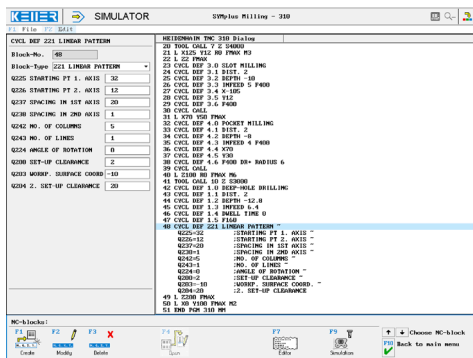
KELLER SIMULATOR SYMplus Milling - 310

F1 File F9 Edit

CYCL DEF 221 LINEAR PATTERN

Block-No. 48

Block-Type 221 LINEAR PATTERN

Q225 STARTING PT 1. AXIS 32

Q226 STARTING PT 2. AXIS 12

Q237 SPACING IN 1ST AXIS 20

Q238 SPACING IN 2ND AXIS 1

Q242 NO. OF COLUMNS 5

Q243 NO. OF LINES 1

Q224 ANGLE OF ROTATION 0

Q200 SET-UP CLEARANCE 2

Q203 WORKP. SURFACE COORD -10

Q204 2. SET-UP CLEARANCE 20

HEIDENHAIN TNC 310 Dialog
20 TOOL CALL 7 Z S4000
21 L X125 Y12 R0 FMAX M3
22 L Z2 FMAX
23 CYCL DEF 3.0 SLOT MILLING
24 CYCL DEF 3.1 DIST. 2
25 CYCL DEF 3.2 DEPTH -10
26 CYCL DEF 3.3 INFEED 5 F400
27 CYCL DEF 3.4 X-105
28 CYCL DEF 3.5 Y12
29 CYCL DEF 3.6 F400
30 CYCL CALL
31 L X70 Y50 FMAX
32 CYCL DEF 4.0 POCKET MILLING
33 CYCL DEF 4.1 DIST. 2
34 CYCL DEF 4.2 DEPTH -8
35 CYCL DEF 4.3 INFEED 4 F400
36 CYCL DEF 4.4 X70
37 CYCL DEF 4.5 Y30
38 CYCL DEF 4.6 F400 DR+ RADIUS 6
39 CYCL CALL
40 L Z100 R0 FMAX M6
41 TOOL CALL 10 Z S3000
42 CYCL DEF 1.0 DEEP-HOLE DRILLING
43 CYCL DEF 1.1 DIST. 2
44 CYCL DEF 1.2 DEPTH -12.8
45 CYCL DEF 1.3 INFEED 6.4
46 CYCL DEF 1.4 DWELL TIME 0
47 CYCL DEF 1.5 F160
48 CYCL DEF 221 LINEAR PATTERN ~
Q225=32 ;STARTING PT 1. AXIS ~
Q226=12 ;STARTING PT 2. AXIS ~
Q237=20 ;SPACING IN 1ST AXIS ~
Q238=1 ;SPACING IN 2ND AXIS ~
Q242=5 ;NO. OF COLUMNS ~
Q243=1 ;NO. OF LINES ~
Q224=0 ;ANGLE OF ROTATION ~
Q200=2 ;SET-UP CLEARANCE ~
Q203=-10 ;WORKP. SURFACE COORD. ~
Q204=20 ;2. SET-UP CLEARANCE
49 L Z200 FMAX
50 L X0 Y100 FMAX M2
51 END PGM 310 MM

NC-blocks:

F1 Create F2 Modify F3 Delete F4 Open F7 Editor F9 Simulation

↑ ↓ Choose NC-block
F10 Back to main menu